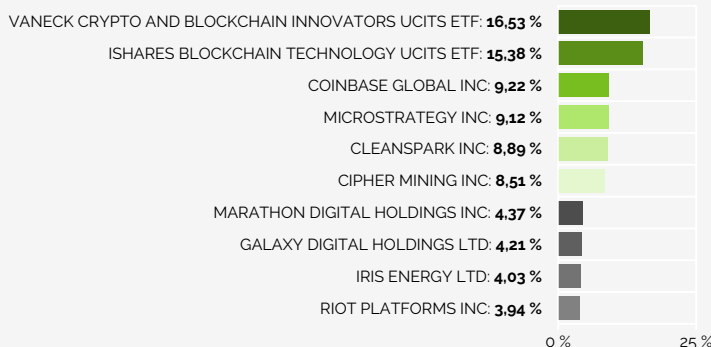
VANECK CRYPTO AND BLOCKCHAIN INNOVATORS UCITS ETF: **16,53 %**

ISHARES BLOCKCHAIN TECHNOLOGY UCITS ETF: **15,38 %**

COINBASE GLOBAL INC: **9,22 %**

MICROSTRATEGY INC: **9,12 %**

CLEANSPARK INC: **8,89 %**

CIPHER MINING INC: **8,51 %**

MARATHON DIGITAL HOLDINGS INC: **4,37 %**

GALAXY DIGITAL HOLDINGS LTD: **4,21 %**

IRIS ENERGY LTD: **4,03 %**

RIOT PLATFORMS INC: **3,94 %**

0 %

25 %